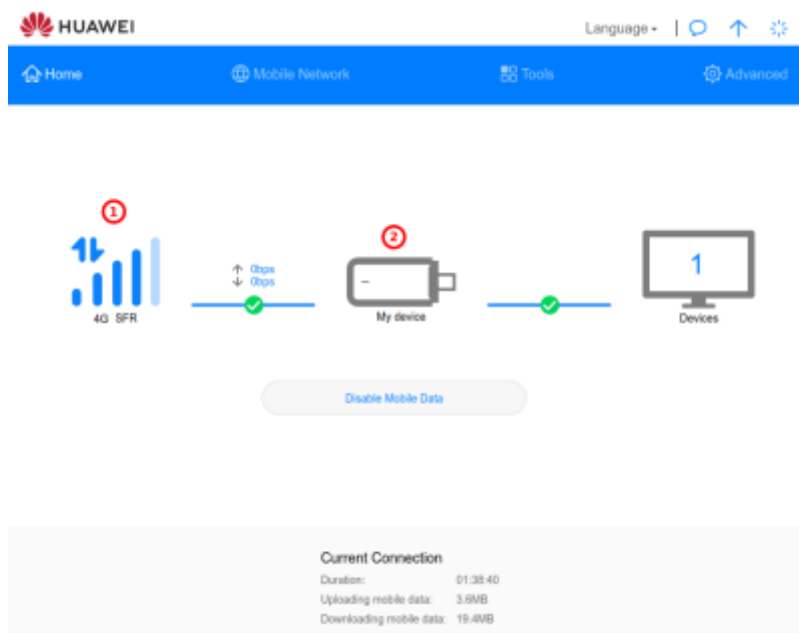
HUAWEI

Language

Home

Mobile Network

Tools

Advanced

1

4G SFR

0bps
0bps

2

My device

1

Devices

Disable Mobile Data

Current Connection

Duration: 01:38:40

Uploading mobile data: 3.6MB

Downloading mobile data: 19.4MB